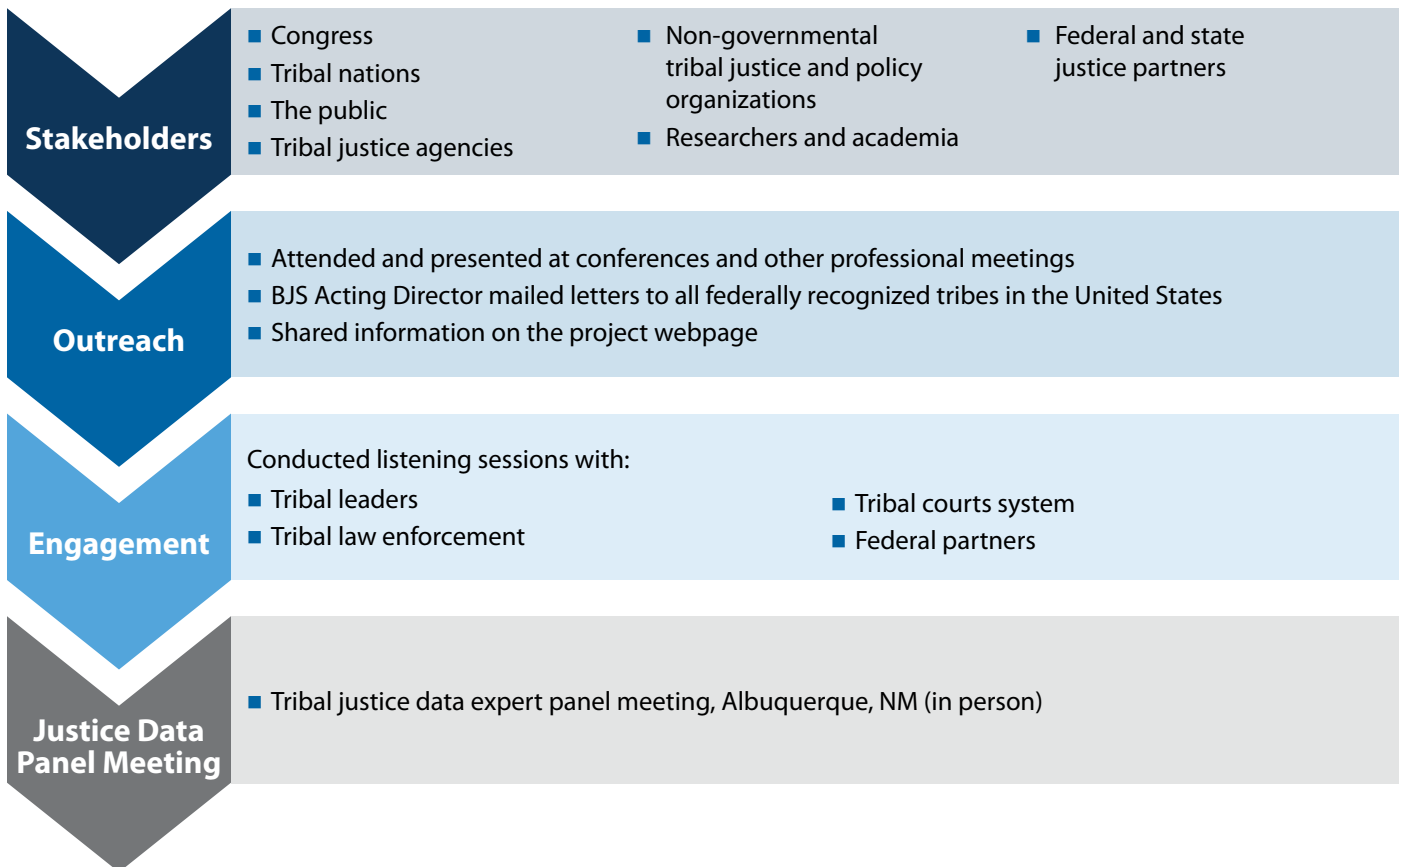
Stakeholders

- Congress
- Tribal nations
- The public
- Tribal justice agencies

- Non-governmental tribal justice and policy organizations
- Researchers and academia

- Federal and state justice partners

Outreach

- Attended and presented at conferences and other professional meetings
- BJS Acting Director mailed letters to all federally recognized tribes in the United States
- Shared information on the project webpage

Engagement

Conducted listening sessions with:
- Tribal leaders
- Tribal law enforcement

- Tribal courts system
- Federal partners

Justice Data Panel Meeting

- Tribal justice data expert panel meeting, Albuquerque, NM (in person)